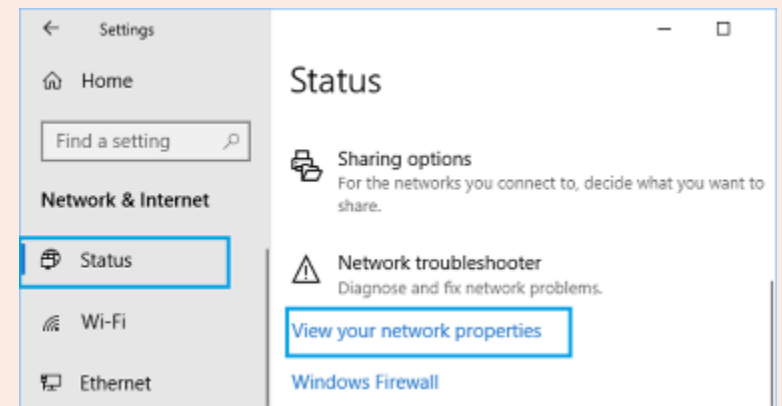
Settings

Home

Find a setting

Network & Internet

Status

Wi-Fi

Ethernet

Status

Sharing options
For the networks you connect to, decide what you want to share.

Network troubleshooter
Diagnose and fix network problems.

View your network properties

Windows Firewall